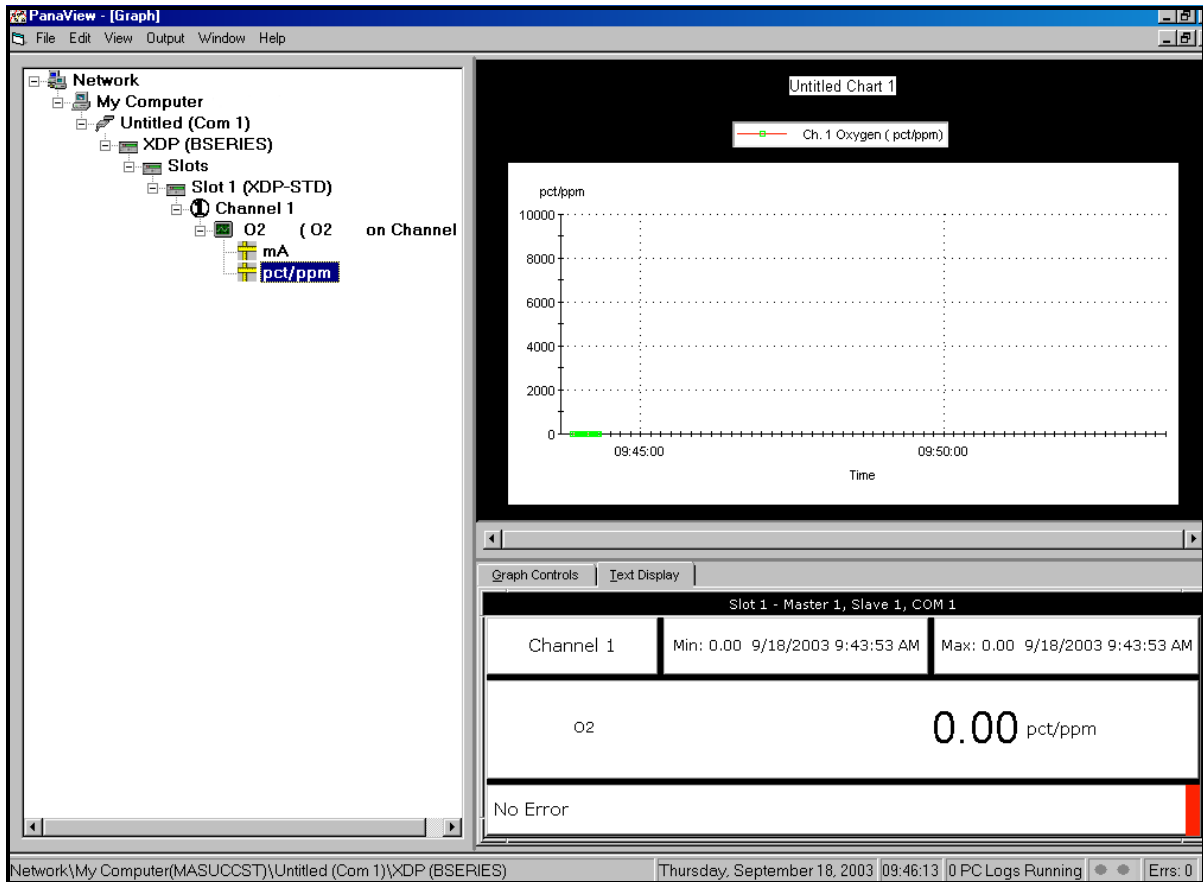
PanaView - [Graph]

File Edit View Output Window Help

Network
My Computer
Untitled (Com 1)
XDP (BSERIES)
Slots
Slot 1 (XDP-STD)
① Channel 1
O2 ( O2 on Channel
mA
pct/ppm

Untitled Chart 1

Ch. 1 Oxygen ( pct/ppm)

pct/ppm
10000
8000
6000
4000
2000
0
09:45:00
09:50:00
Time

Graph Controls
Text Display

Slot 1 - Master 1, Slave 1, COM 1

Channel 1
Min: 0.00 9/18/2003 9:43:53 AM
Max: 0.00 9/18/2003 9:43:53 AM

O2
0.00 pct/ppm

No Error

Network\My Computer(MASUCCST)\Untitled (Com 1)\XDP (BSERIES)
Thursday, September 18, 2003
09:46:13
0 PC Logs Running
Errs: 0